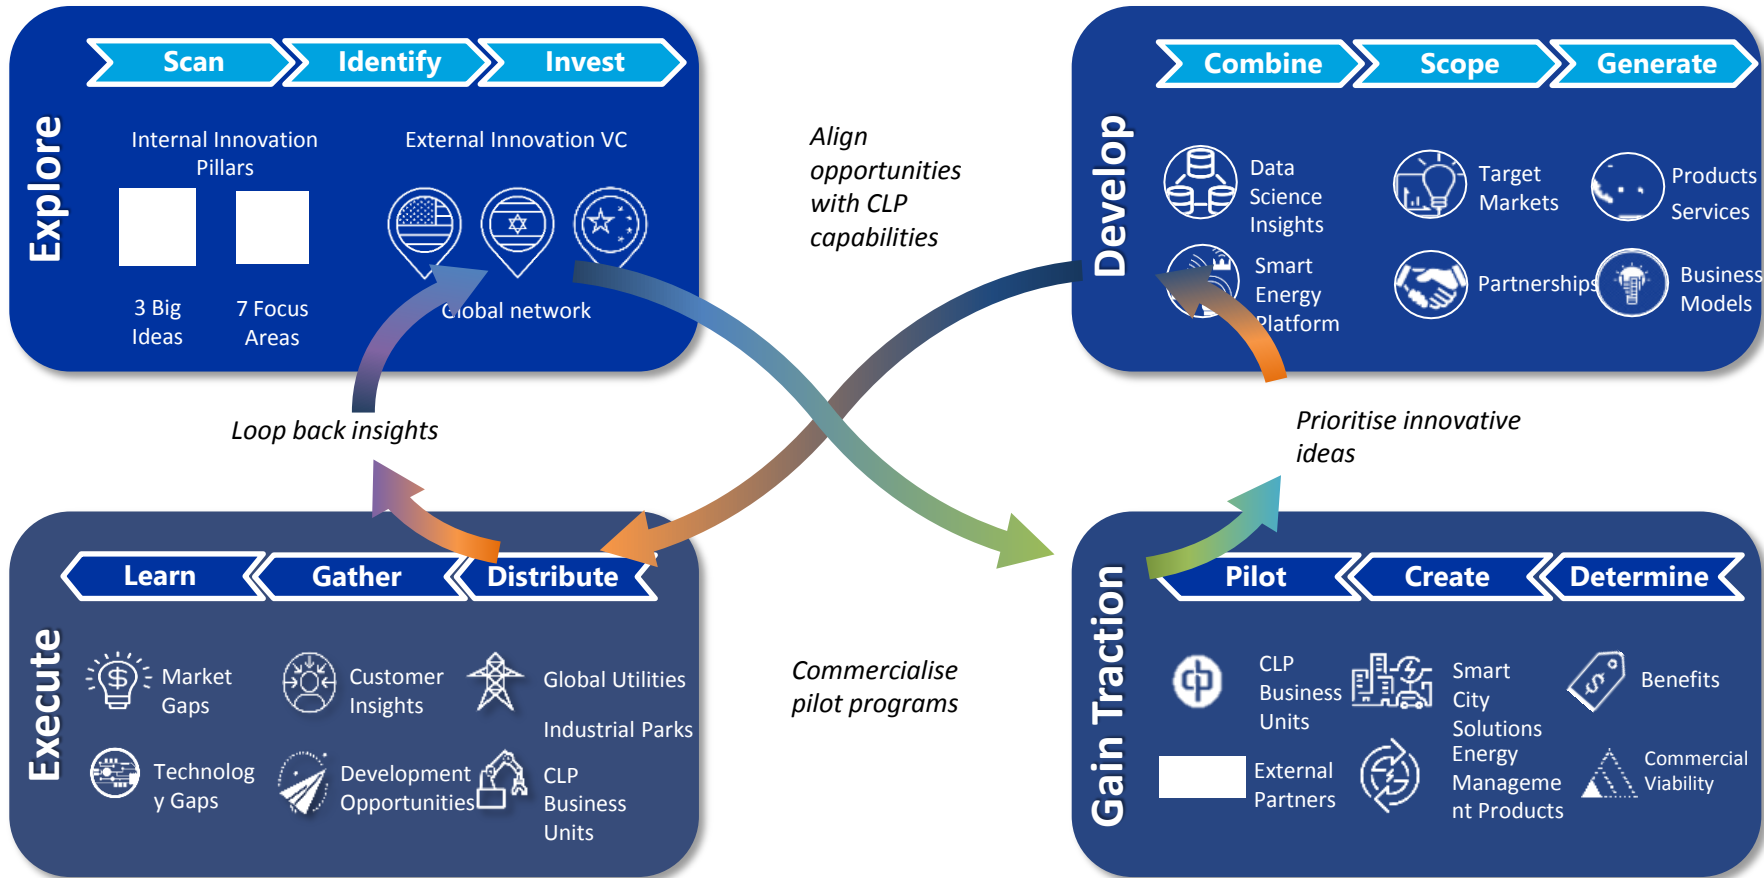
Explore

Scan
Identify
Invest

Internal Innovation Pillars

External Innovation VC

3 Big Ideas

7 Focus Areas

Global network

Align opportunities with CLP capabilities

Develop

Combine
Scope
Generate

Data Science Insights

Target Markets

Products Services

Smart Energy Platform

Partnerships

Business Models

Loop back insights

Prioritise innovative ideas

Execute

Learn
Gather
Distribute

Market Gaps

Customer Insights

Global Utilities

Industrial Parks

Technolog y Gaps

Development Opportunities

CLP Business Units

Commercialise pilot programs

Gain Traction

Pilot
Create
Determine

CLP Business Units

Smart City Solutions

Benefits

External Partners

Energy Manageme nt Products

Commercial Viability